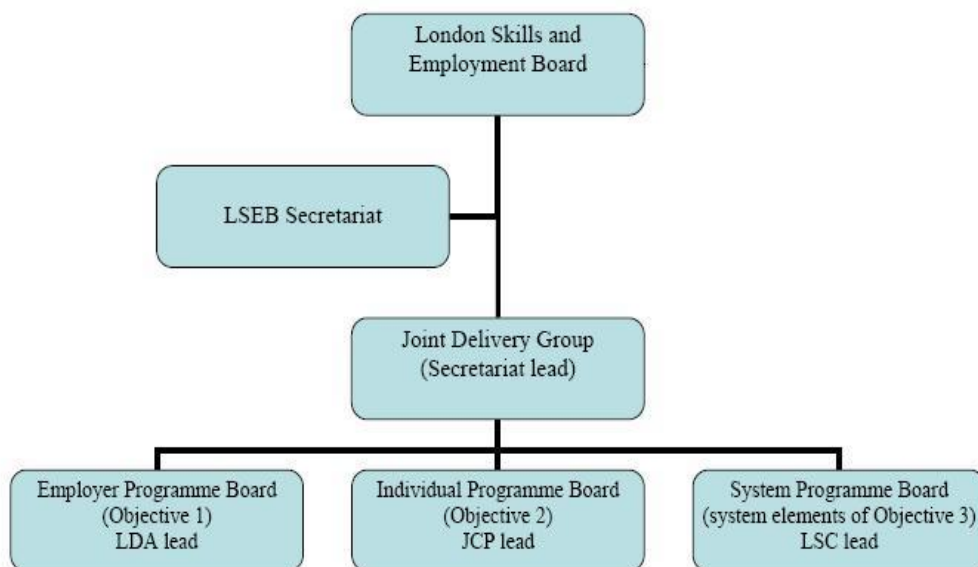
London Skills and Employment Board

LSEB Secretariat

Joint Delivery Group
(Secretariat lead)

Employer Programme Board
(Objective 1)
LDA lead

Individual Programme Board
(Objective 2)
JCP lead

System Programme Board
(system elements of Objective 3)
LSC lead